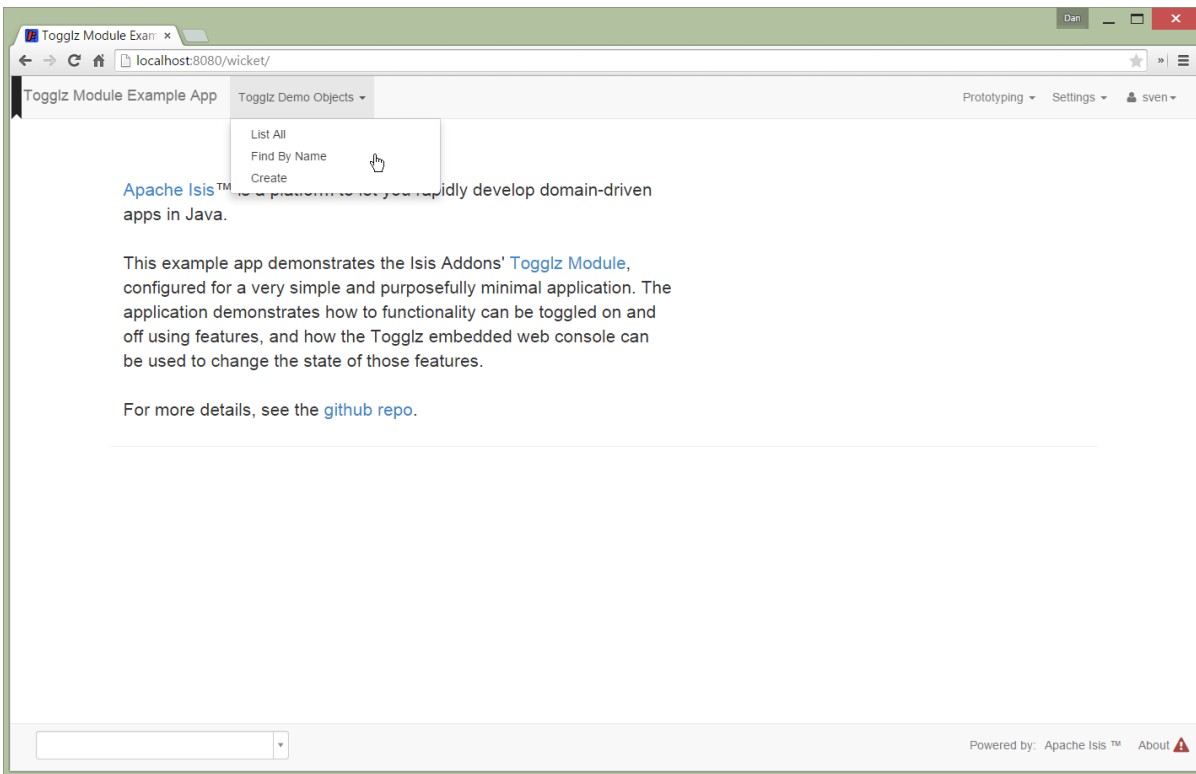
Togglz Module Exam ×

Dan

localhost:8080/wicket/

Togglz Module Example App   Togglz Demo Objects ▾

Prototyping ▾   Settings ▾   sven ▾

List All
Find By Name
Create

Apache Isis™ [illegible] apidly develop domain-driven apps in Java.

This example app demonstrates the Isis Addons' Togglz Module, configured for a very simple and purposefully minimal application. The application demonstrates how to functionality can be toggled on and off using features, and how the Togglz embedded web console can be used to change the state of those features.

For more details, see the github repo.

Powered by: Apache Isis ™   About